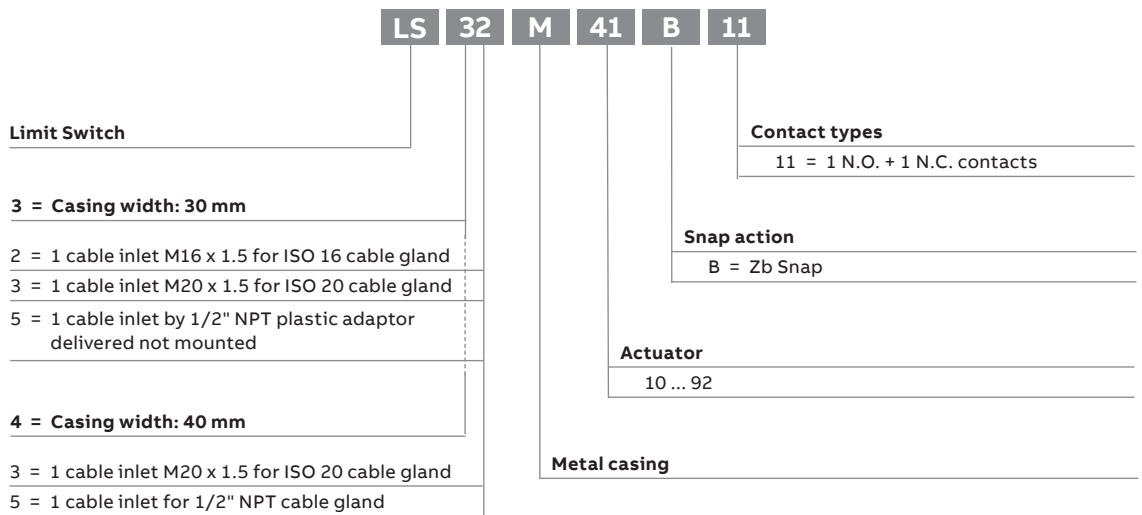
LS 32 M 41 B 11

Limit Switch

3 = Casing width: 30 mm

2 = 1 cable inlet M16 x 1.5 for ISO 16 cable gland

3 = 1 cable inlet M20 x 1.5 for ISO 20 cable gland

5 = 1 cable inlet by 1/2" NPT plastic adaptor delivered not mounted

4 = Casing width: 40 mm

3 = 1 cable inlet M20 x 1.5 for ISO 20 cable gland

5 = 1 cable inlet for 1/2" NPT cable gland

Contact types

11 = 1 N.O. + 1 N.C. contacts

Snap action

B = Zb Snap

Actuator

10 ... 92

Metal casing